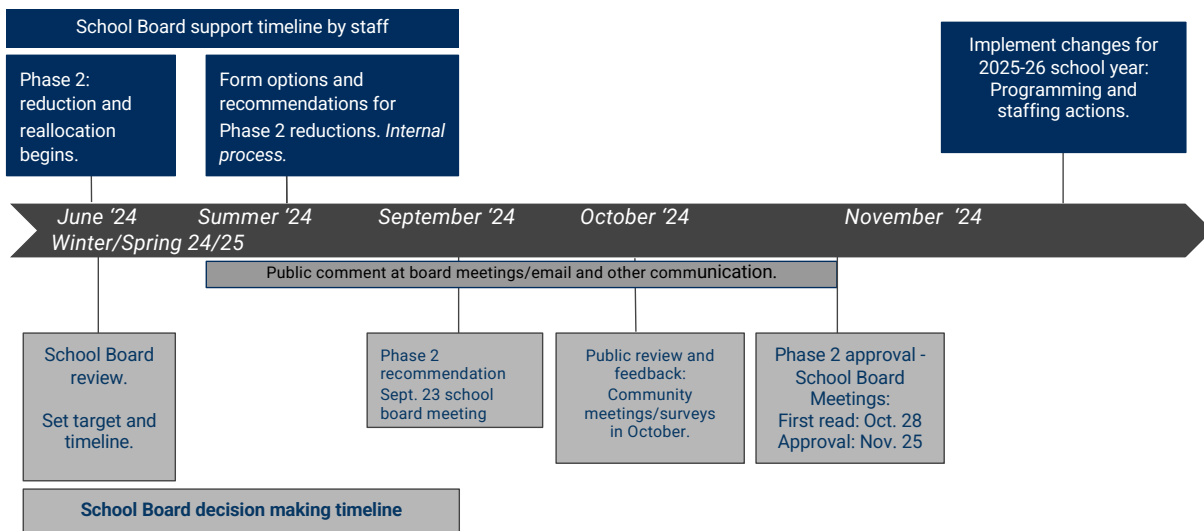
School Board support timeline by staff

Phase 2: reduction and reallocation begins.

Form options and recommendations for Phase 2 reductions. *Internal process.*

Implement changes for 2025-26 school year: Programming and staffing actions.

June '24 Summer '24 September '24 October '24 November '24

Winter/Spring 24/25

Public comment at board meetings/email and other communication.

School Board review.

Set target and timeline.

Phase 2 recommendation Sept. 23 school board meeting

Public review and feedback: Community meetings/surveys in October.

Phase 2 approval - School Board Meetings: First read: Oct. 28 Approval: Nov. 25

School Board decision making timeline